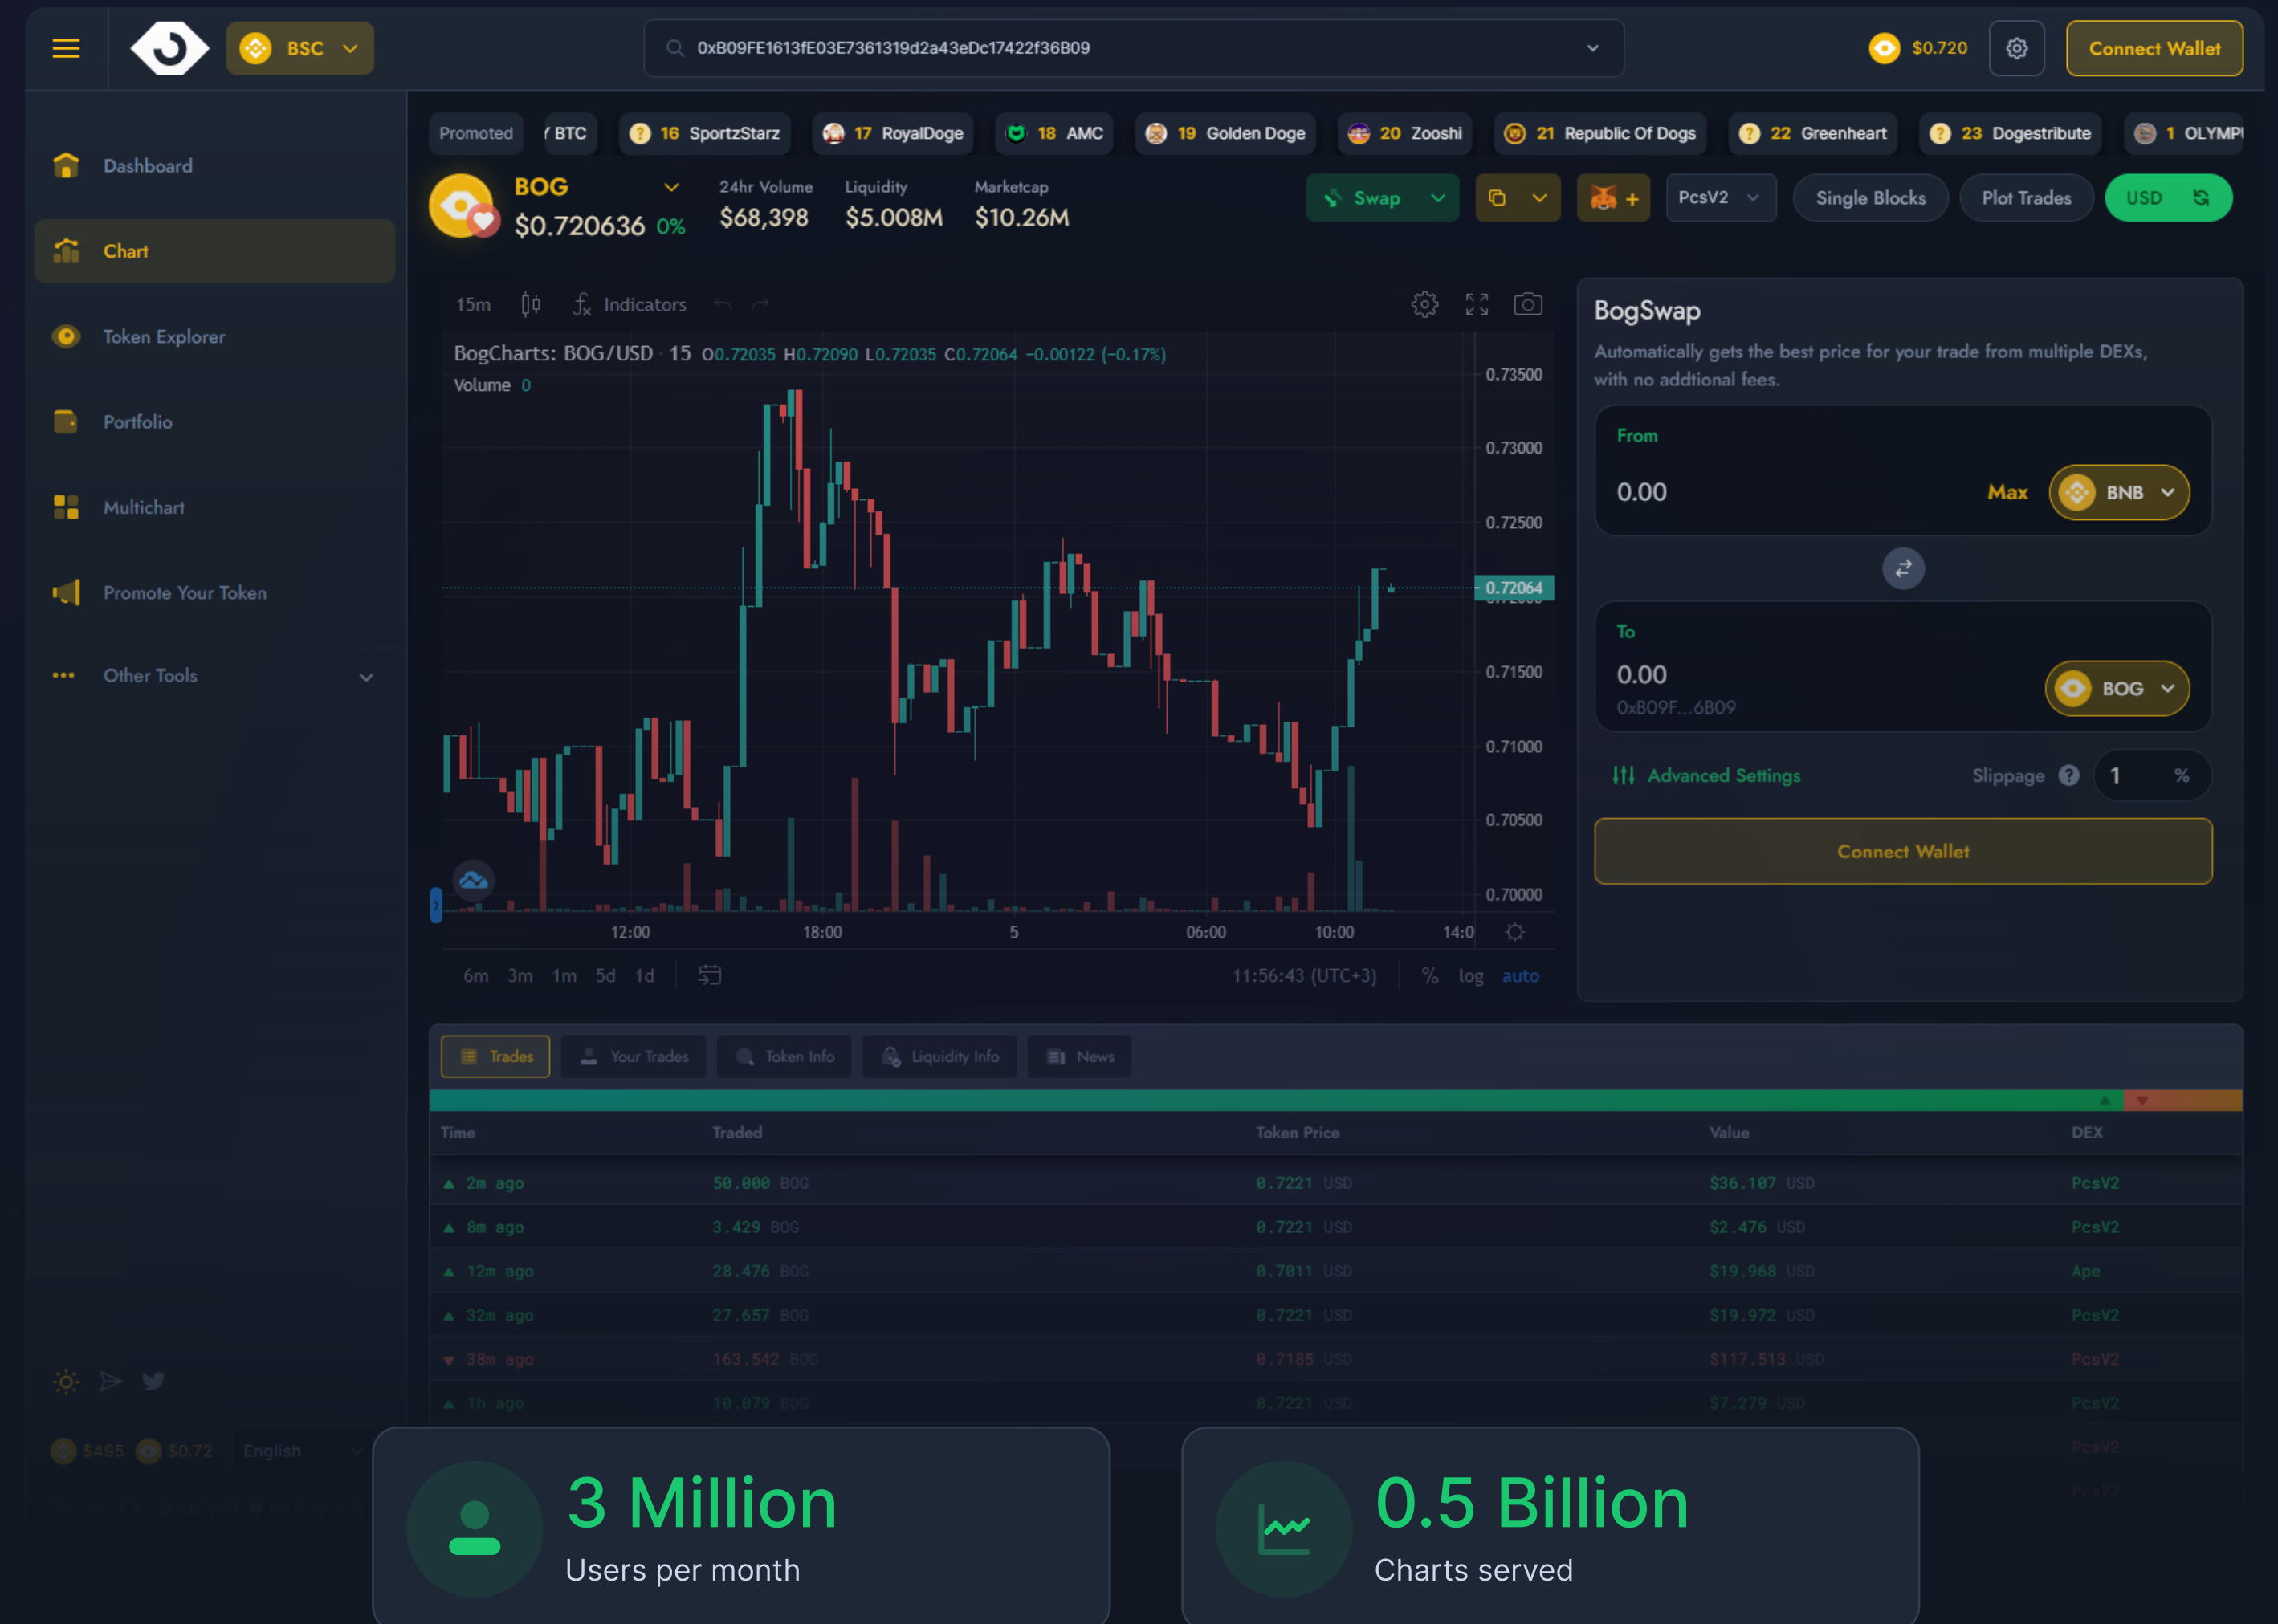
BSC

0xB09FE1613fE03E7361319d2a43eDc17422f36B09

$0.720

Connect Wallet

Dashboard

Chart

Token Explorer

Portfolio

Multichart

Promote Your Token

Other Tools

Promoted / BTC 16 SportzStarz 17 RoyalDoge 18 AMC 19 Golden Doge 20 Zooshi 21 Republic Of Dogs 22 Greenheart 23 Dogestribute 1 OLYMPI

BOG
$0.720636 0%

24hr Volume
$68,398

Liquidity
$5.008M

Marketcap
$10.26M

Swap

PcsV2

Single Blocks

Plot Trades

USD

15m Indicators

BogCharts: BOG/USD · 15 O0.72035 H0.72090 L0.72035 C0.72064 −0.00122 (−0.17%)
Volume 0

0.73500
0.73000
0.72500
0.72064
0.71500
0.71000
0.70500
0.70000

12:00 18:00 5 06:00 10:00 14:0

6m 3m 1m 5d 1d

11:56:43 (UTC+3) % log auto

BogSwap

Automatically gets the best price for your trade from multiple DEXs, with no addtional fees.

From
0.00
Max
BNB

To
0.00
0xB09F...6B09
BOG

Advanced Settings
Slippage
1 %

Connect Wallet

Trades Your Trades Token Info Liquidity Info News

| Time | Traded | Token Price | Value | DEX |
|---|---|---|---|---|
| 2m ago | 50.000 BOG | 0.7221 USD | $36.107 USD | PcsV2 |
| 8m ago | 3.429 BOG | 0.7221 USD | $2.476 USD | PcsV2 |
| 12m ago | 28.476 BOG | 0.7011 USD | $19.968 USD | Ape |
| 32m ago | 27.657 BOG | 0.7221 USD | $19.972 USD | PcsV2 |
| 38m ago | 163.542 BOG | 0.7185 USD | $117.513 USD | PcsV2 |
| 1h ago | 10.079 BOG | 0.7221 USD | $7.279 USD | PcsV2 |

$495 $0.72 English

3 Million
Users per month

0.5 Billion
Charts served